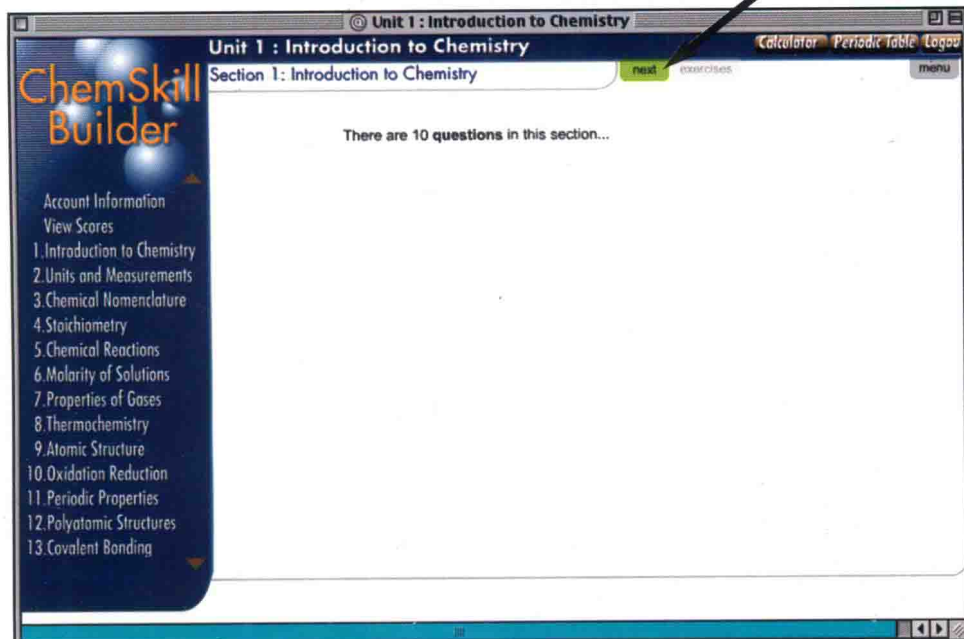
@ Unit 1 : Introduction to Chemistry

Unit 1 : Introduction to Chemistry

Calculator Periodic Table Logou

ChemSkill Builder

Section 1: Introduction to Chemistry

next exercises

menu

There are 10 **questions** in this section...

Account Information
View Scores
1.Introduction to Chemistry
2.Units and Measurements
3.Chemical Nomenclature
4.Stoichiometry
5.Chemical Reactions
6.Molarity of Solutions
7.Properties of Gases
8.Thermochemistry
9.Atomic Structure
10.Oxidation Reduction
11.Periodic Properties
12.Polyatomic Structures
13.Covalent Bonding